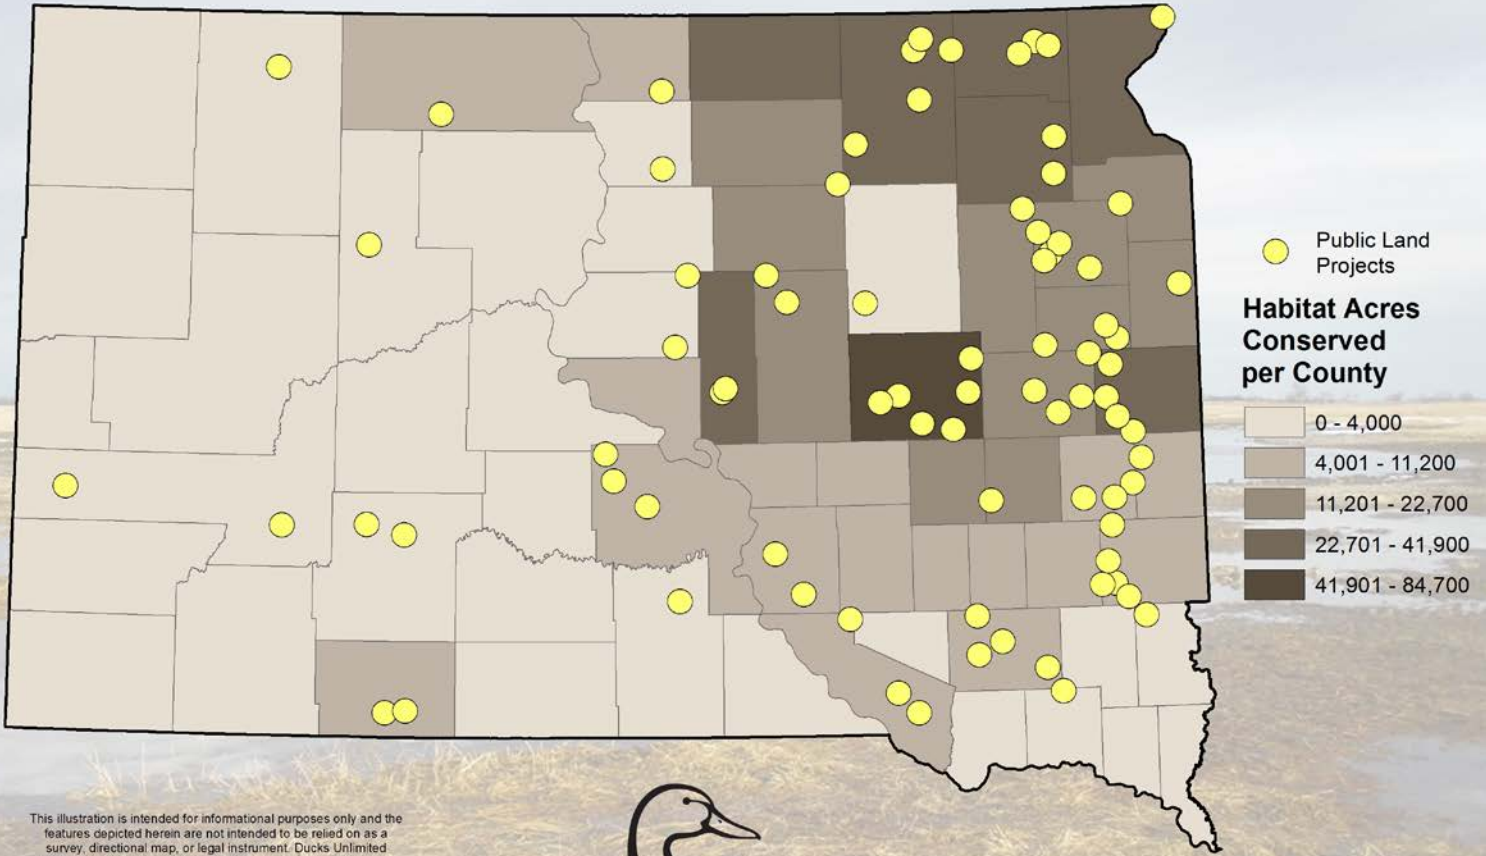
Public Land Projects

Habitat Acres Conserved per County

0 - 4,000
4,001 - 11,200
11,201 - 22,700
22,701 - 41,900
41,901 - 84,700

This illustration is intended for informational purposes only and the features depicted herein are not intended to be relied on as a survey, directional map, or legal instrument. Ducks Unlimited